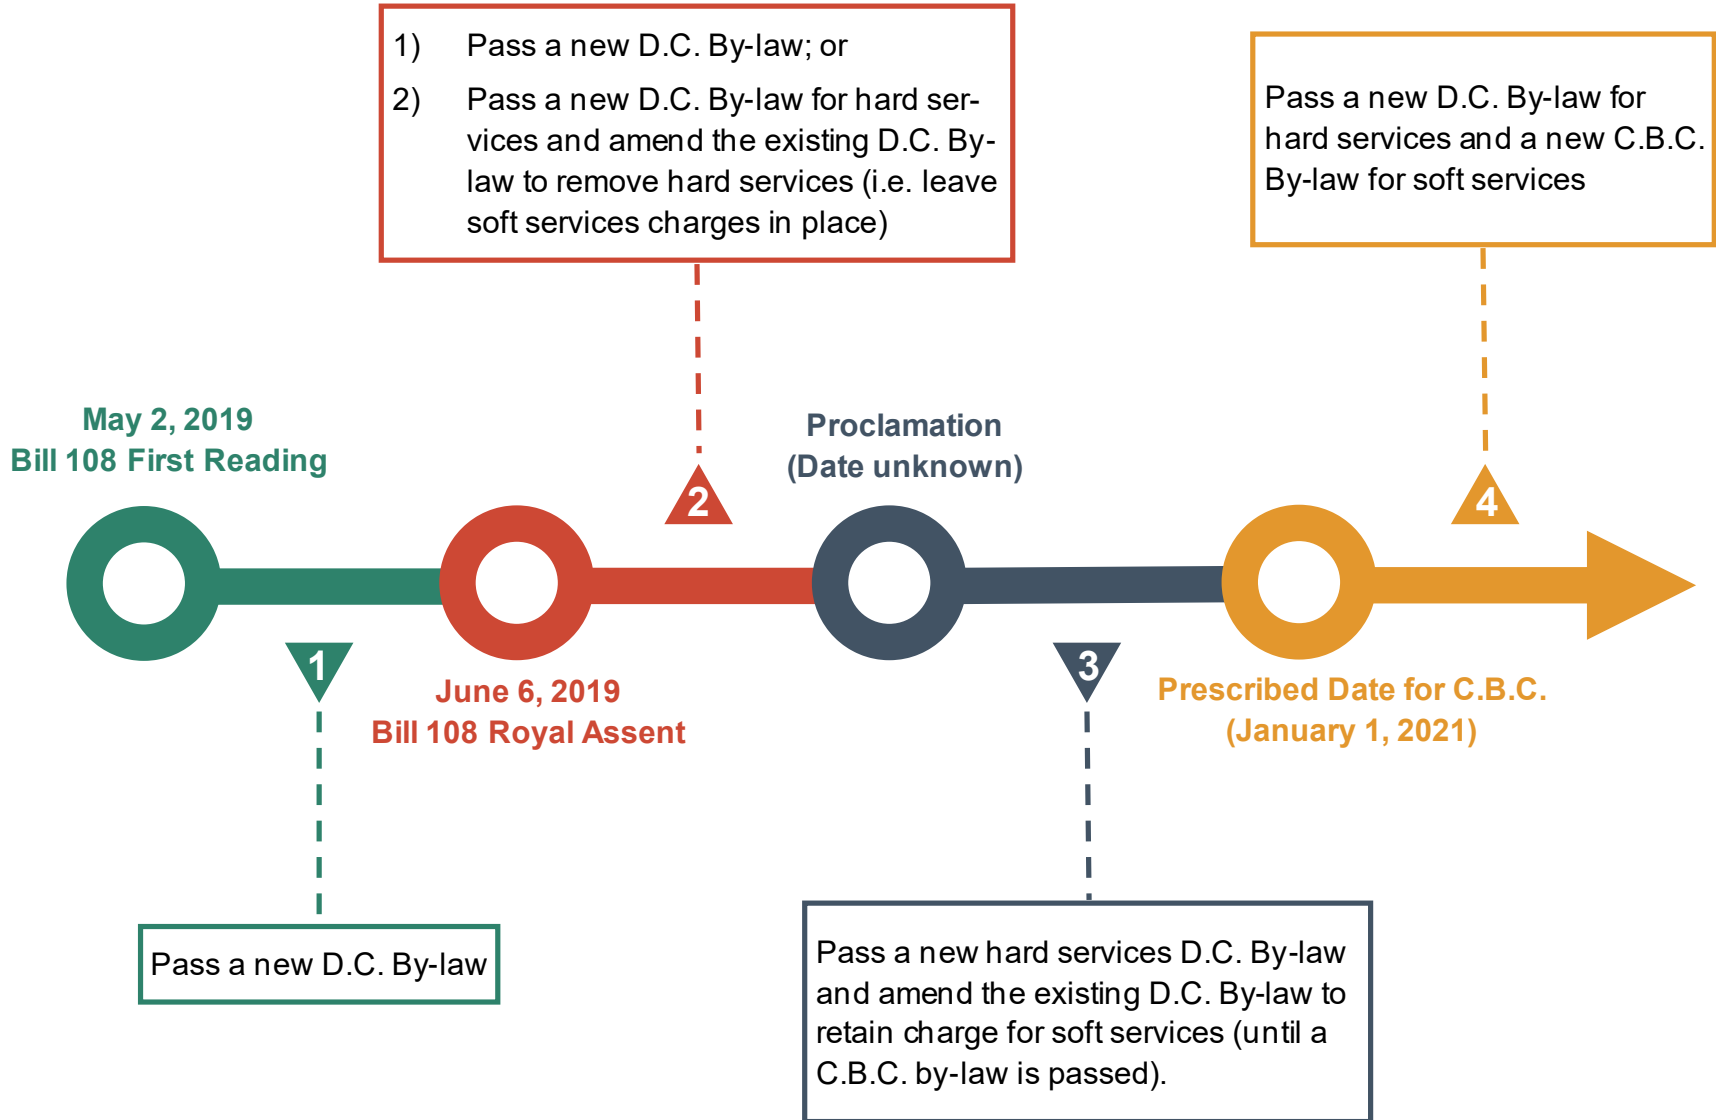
1) Pass a new D.C. By-law; or

2) Pass a new D.C. By-law for hard services and amend the existing D.C. By-law to remove hard services (i.e. leave soft services charges in place)

Pass a new D.C. By-law for hard services and a new C.B.C. By-law for soft services

May 2, 2019
Bill 108 First Reading

2

Proclamation
(Date unknown)

4

1

June 6, 2019
Bill 108 Royal Assent

3

Prescribed Date for C.B.C.
(January 1, 2021)

Pass a new D.C. By-law

Pass a new hard services D.C. By-law and amend the existing D.C. By-law to retain charge for soft services (until a C.B.C. by-law is passed).